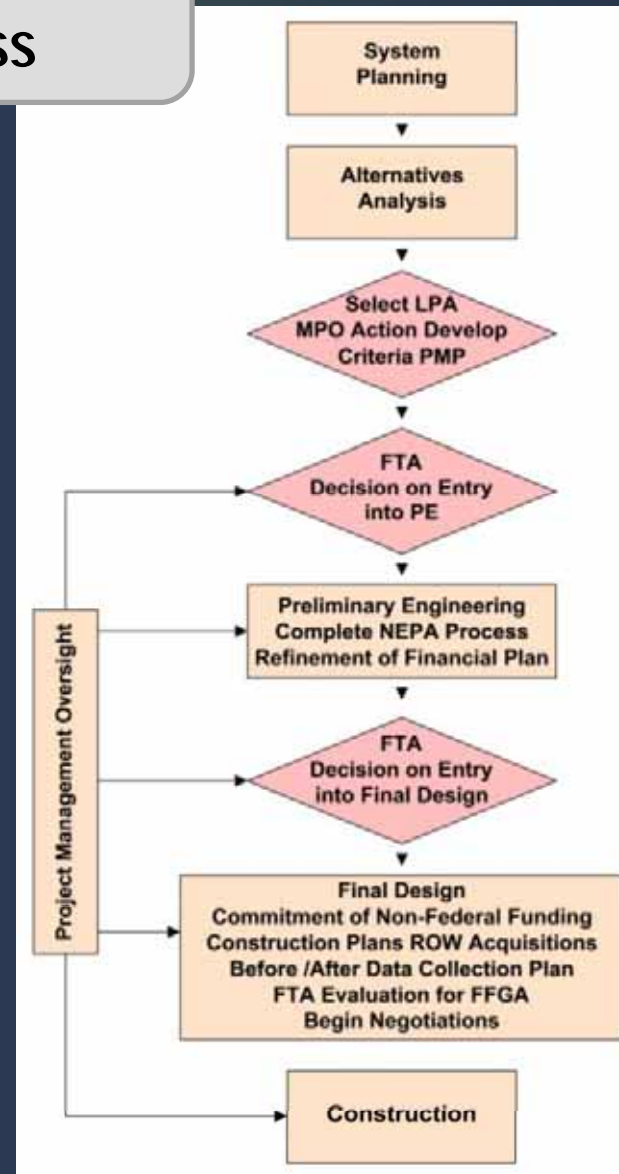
ss

System Planning

Alternatives Analysis

Select LPA
MPO Action Develop
Criteria PMP

FTA
Decision on Entry into PE

Preliminary Engineering
Complete NEPA Process
Refinement of Financial Plan

FTA
Decision on Entry into Final Design

Final Design
Commitment of Non-Federal Funding
Construction Plans ROW Acquisitions
Before /After Data Collection Plan
FTA Evaluation for FFGA
Begin Negotiations

Construction

Project Management Oversight